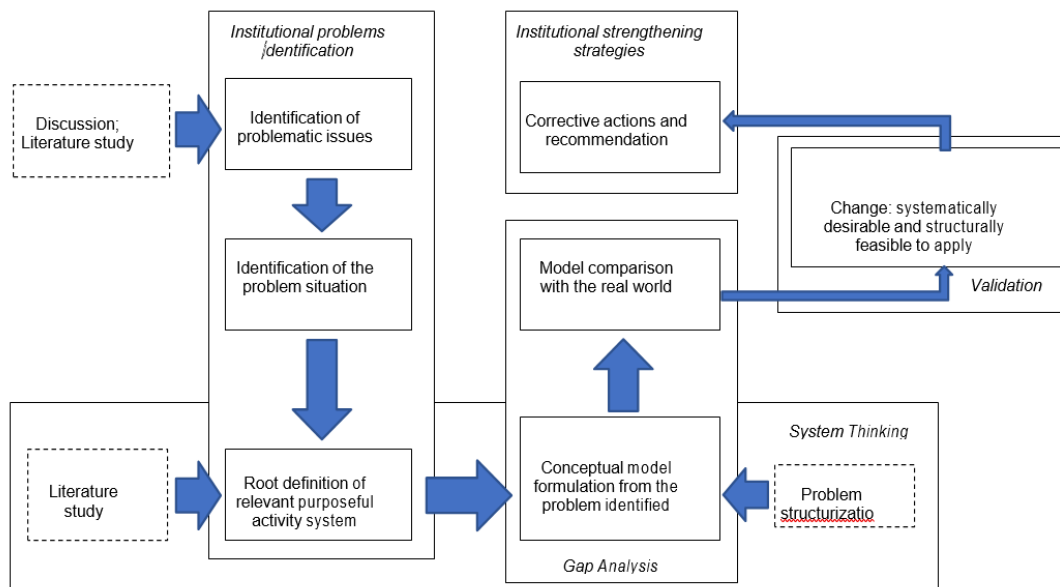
Institutional problems identification

Discussion; Literature study

Identification of problematic issues

Identification of the problem situation

Literature study

Root definition of relevant purposeful activity system

Institutional strengthening strategies

Corrective actions and recommendation

Change: systematically desirable and structurally feasible to apply

Validation

Model comparison with the real world

Conceptual model formulation from the problem identified

Gap Analysis

System Thinking

Problem structurizatio